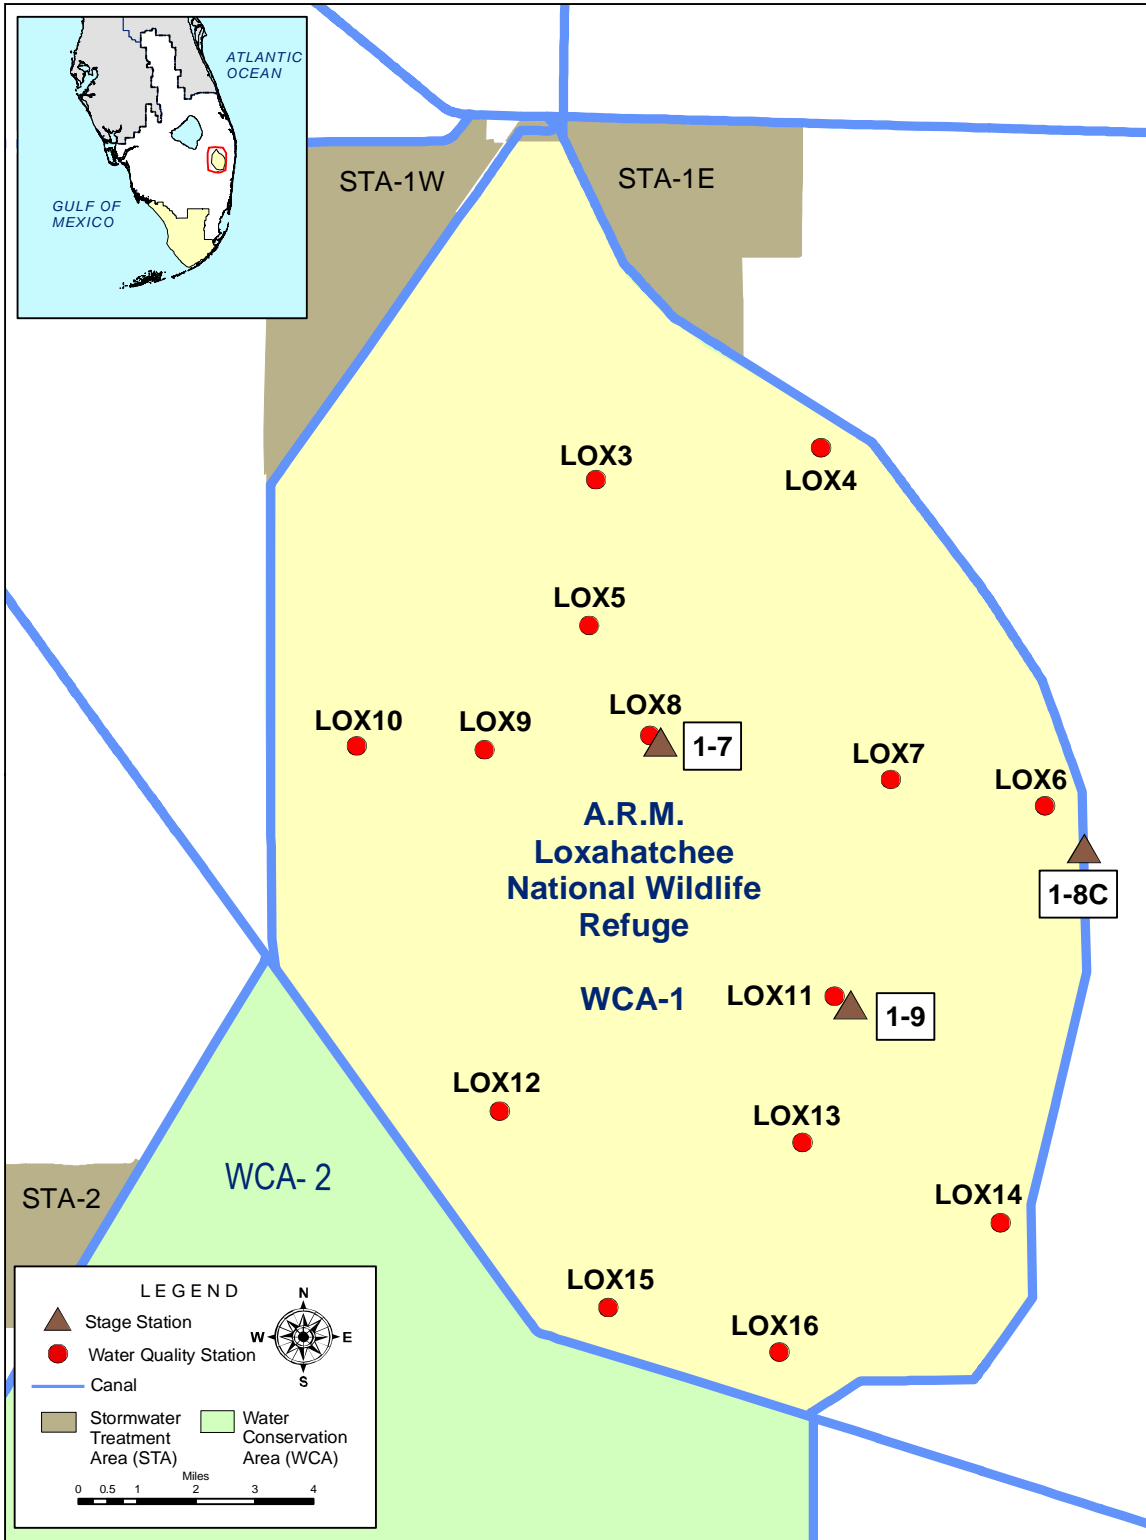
ATLANTIC OCEAN

GULF OF MEXICO

STA-1W

STA-1E

LOX3

LOX4

LOX5

LOX10

LOX9

LOX8

1-7

LOX7

LOX6

1-8C

A.R.M. Loxahatchee National Wildlife Refuge

WCA-1

LOX11

1-9

LOX12

LOX13

WCA- 2

STA-2

LOX14

LOX15

LOX16

LEGEND

Stage Station

Water Quality Station

Canal

Stormwater Treatment Area (STA)

Water Conservation Area (WCA)

N
W E
S

Miles
0 0.5 1 2 3 4